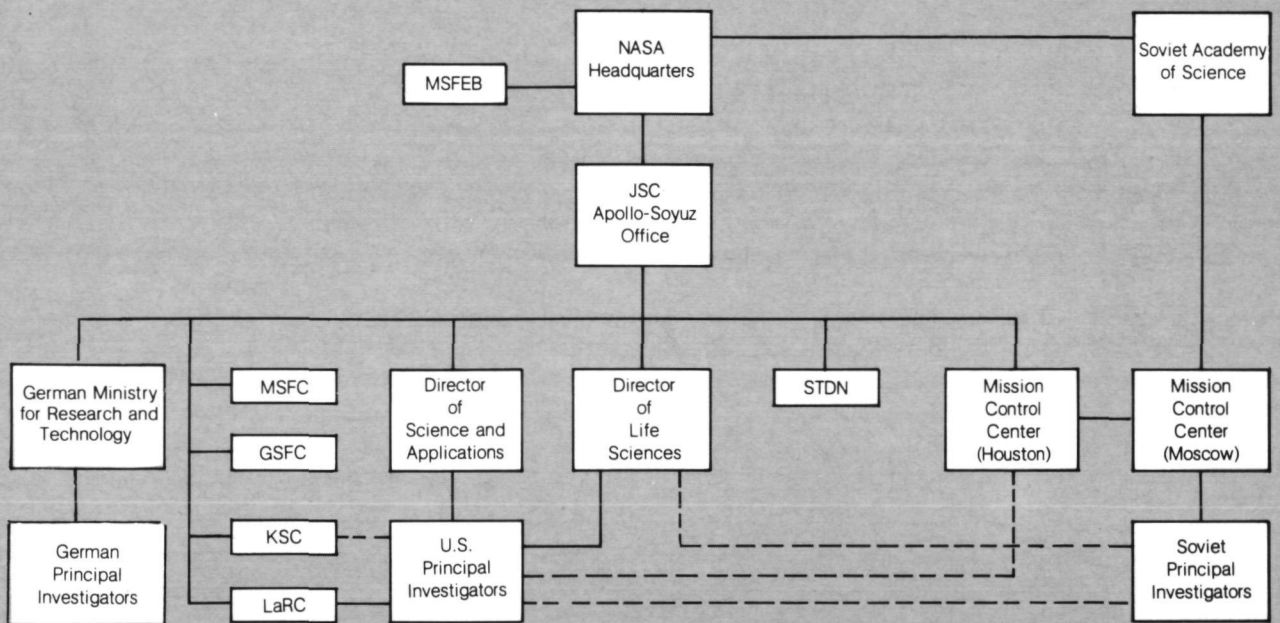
NASA Headquarters

Soviet Academy of Science

MSFEB

JSC Apollo-Soyuz Office

German Ministry for Research and Technology

MSFC

GSFC

KSC

LaRC

Director of Science and Applications

Director of Life Sciences

STDN

Mission Control Center (Houston)

Mission Control Center (Moscow)

German Principal Investigators

U.S. Principal Investigators

Soviet Principal Investigators